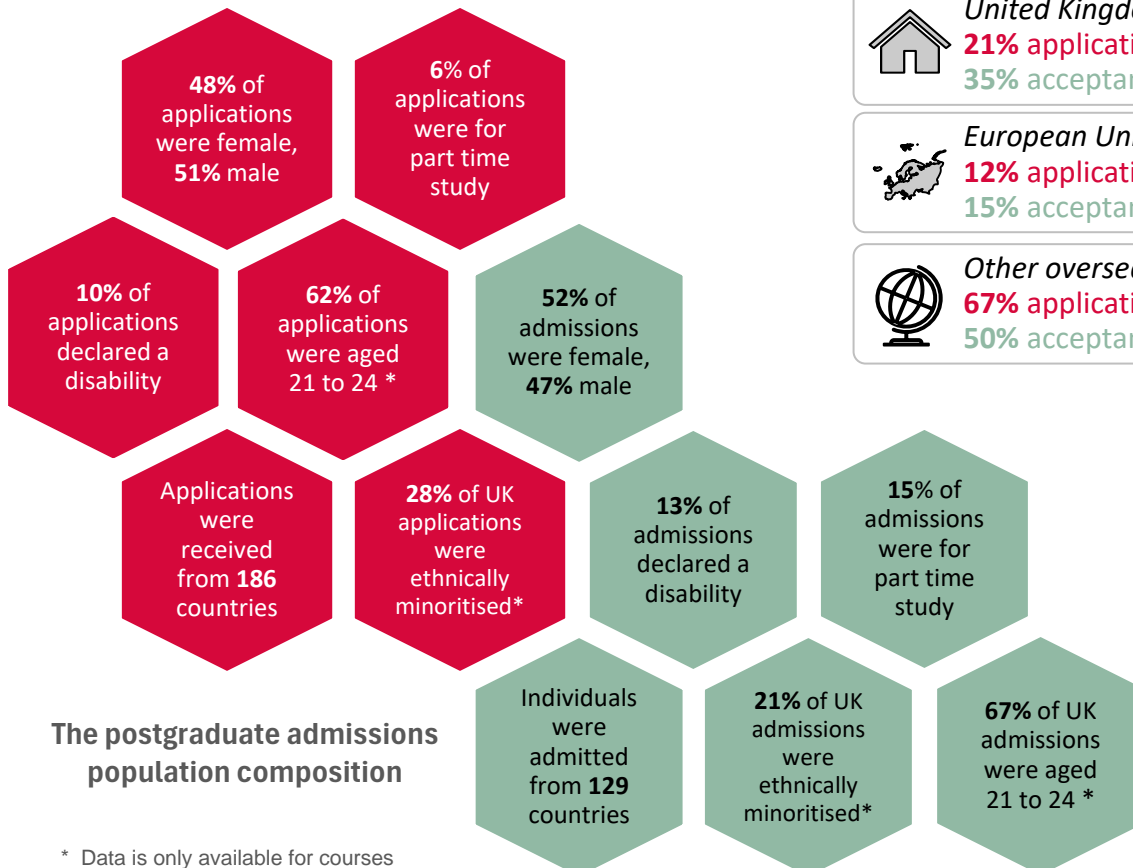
48% of applications were female, 51% male

6% of applications were for part time study

United Kingd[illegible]
21% applicati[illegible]
35% acceptar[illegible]

European Un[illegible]
12% applicati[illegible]
15% acceptar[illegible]

Other overse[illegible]
67% applicati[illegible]
50% acceptar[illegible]

10% of applications declared a disability

62% of applications were aged 21 to 24 *

52% of admissions were female, 47% male

Applications were received from 186 countries

28% of UK applications were ethnically minoritised*

13% of admissions declared a disability

15% of admissions were for part time study

Individuals were admitted from 129 countries

21% of UK admissions were ethnically minoritised*

67% of UK admissions were aged 21 to 24 *

The postgraduate admissions population composition

* Data is only available for courses